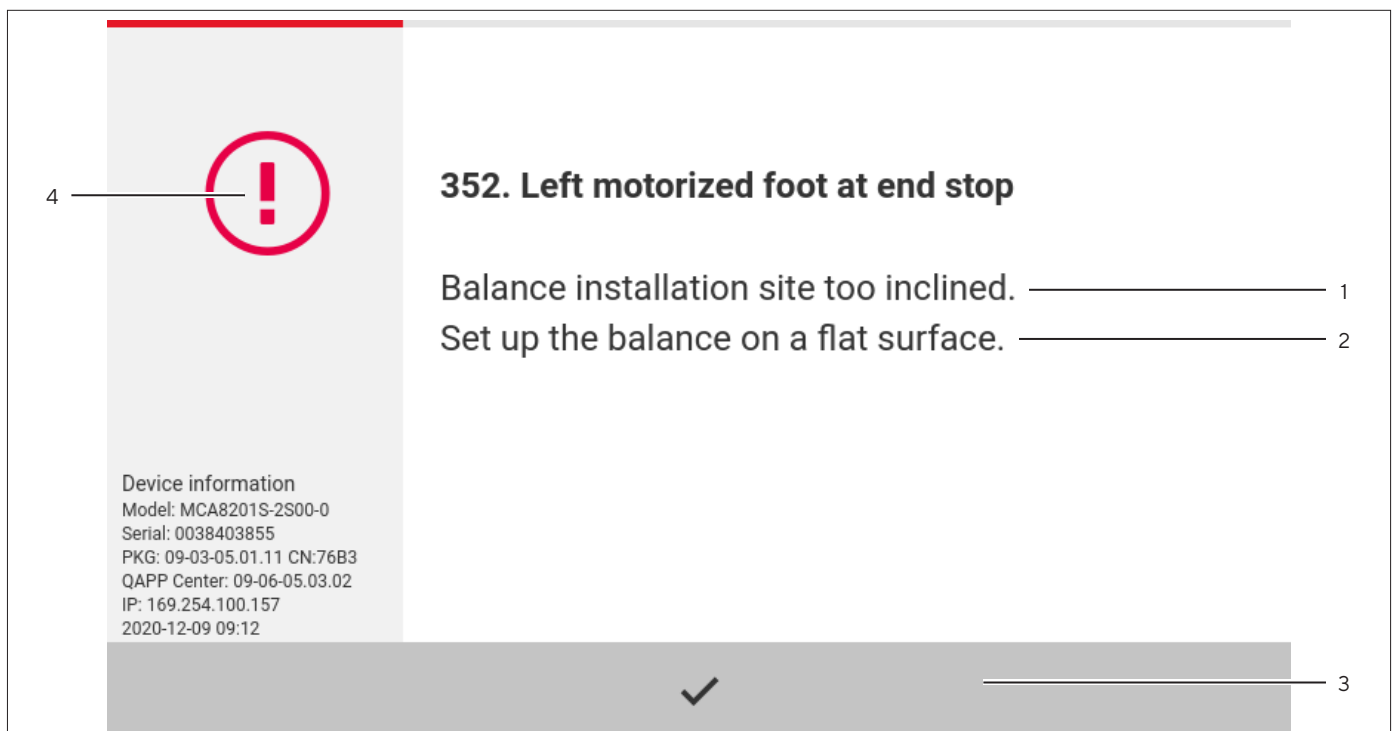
4

352. Left motorized foot at end stop

Balance installation site too inclined.
1

Set up the balance on a flat surface.
2

Device information
Model: MCA8201S-2S00-0
Serial: 0038403855
PKG: 09-03-05.01.11 CN:76B3
QAPP Center: 09-06-05.03.02
IP: 169.254.100.157
2020-12-09 09:12

3